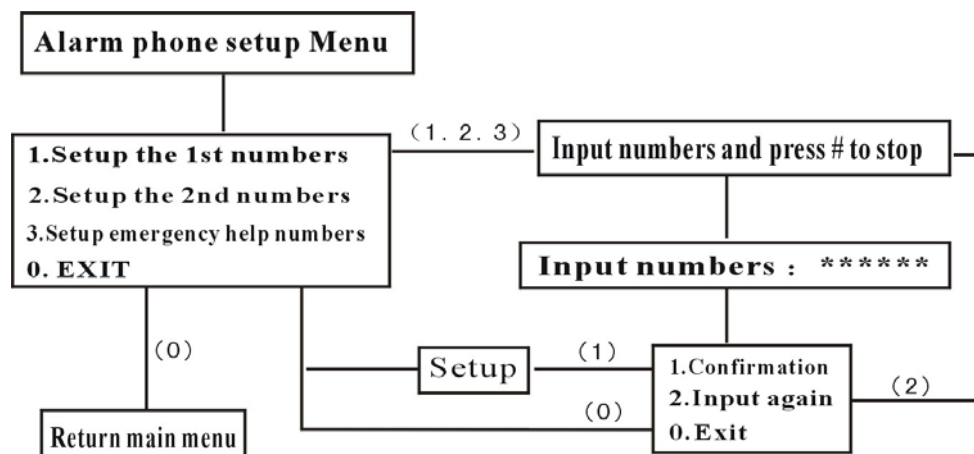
Alarm phone setup Menu

1.Setup the 1st numbers
2.Setup the 2nd numbers
3.Setup emergency help numbers
0. EXIT

(1. 2. 3)

Input numbers and press # to stop

Input numbers : ******

(0)

Setup

(1)

1.Confirmation
2.Input again
0.Exit

(2)

(0)

Return main menu